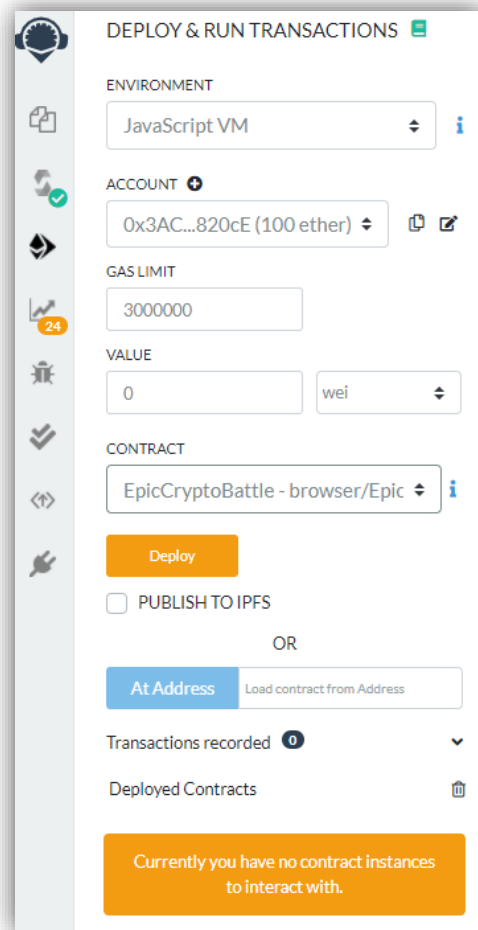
DEPLOY & RUN TRANSACTIONS

24

ENVIRONMENT

JavaScript VM

ACCOUNT

0x3AC...820cE (100 ether)

GAS LIMIT

3000000

VALUE

0

wei

CONTRACT

EpicCryptoBattle - browser/Epic

Deploy

PUBLISH TO IPFS

OR

At Address

Load contract from Address

Transactions recorded 0

Deployed Contracts

Currently you have no contract instances to interact with.